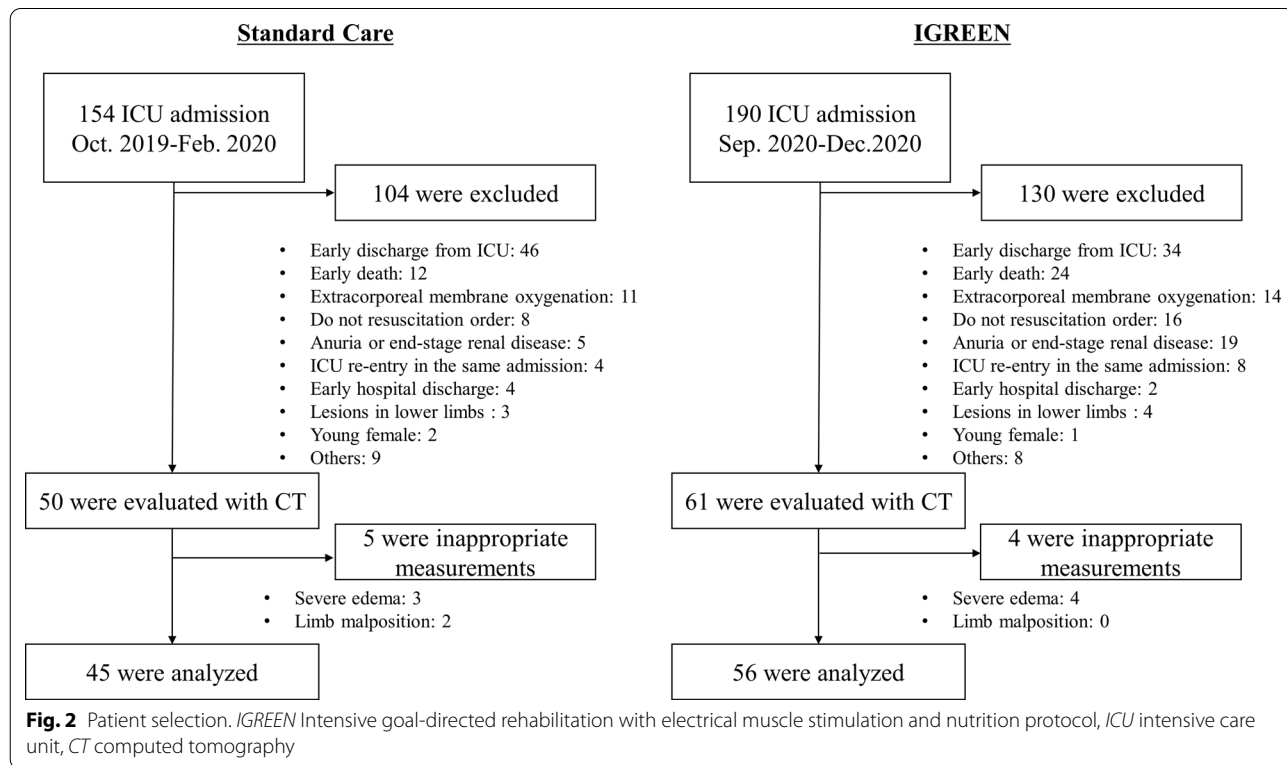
Standard Care

154 ICU admission
Oct. 2019-Feb. 2020

104 were excluded

- Early discharge from ICU: 46
- Early death: 12
- Extracorporeal membrane oxygenation: 11
- Do not resuscitation order: 8
- Anuria or end-stage renal disease: 5
- ICU re-entry in the same admission: 4
- Early hospital discharge: 4
- Lesions in lower limbs : 3
- Young female: 2
- Others: 9

50 were evaluated with CT

5 were inappropriate measurements

- Severe edema: 3
- Limb malposition: 2

45 were analyzed

IGREEN

190 ICU admission
Sep. 2020-Dec.2020

130 were excluded

- Early discharge from ICU: 34
- Early death: 24
- Extracorporeal membrane oxygenation: 14
- Do not resuscitation order: 16
- Anuria or end-stage renal disease: 19
- ICU re-entry in the same admission: 8
- Early hospital discharge: 2
- Lesions in lower limbs : 4
- Young female: 1
- Others: 8

61 were evaluated with CT

4 were inappropriate measurements

- Severe edema: 4
- Limb malposition: 0

56 were analyzed

Fig. 2 Patient selection. IGREEN Intensive goal-directed rehabilitation with electrical muscle stimulation and nutrition protocol, ICU intensive care unit, CT computed tomography